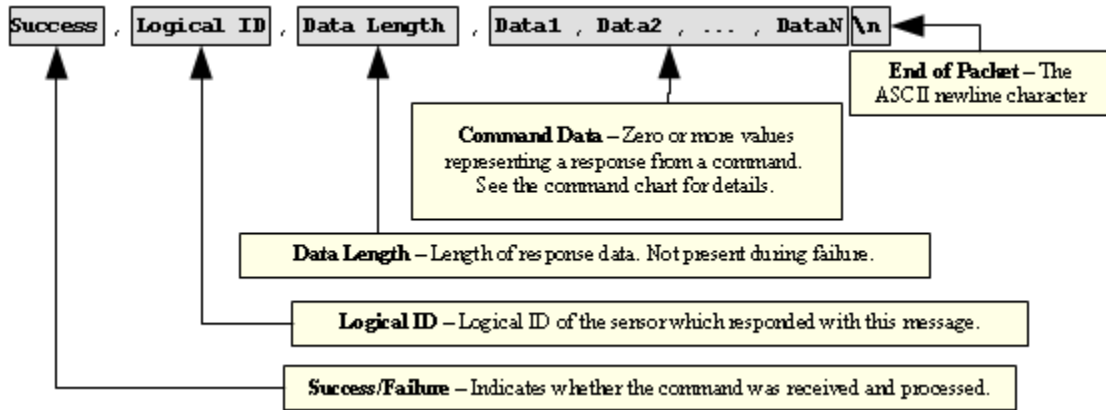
Success , Logical ID , Data Length , Data1 , Data2 , ... , DataN \n

End of Packet – The ASCII newline character

Command Data – Zero or more values representing a response from a command. See the command chart for details.

Data Length – Length of response data. Not present during failure.

Logical ID – Logical ID of the sensor which responded with this message.

Success/Failure – Indicates whether the command was received and processed.